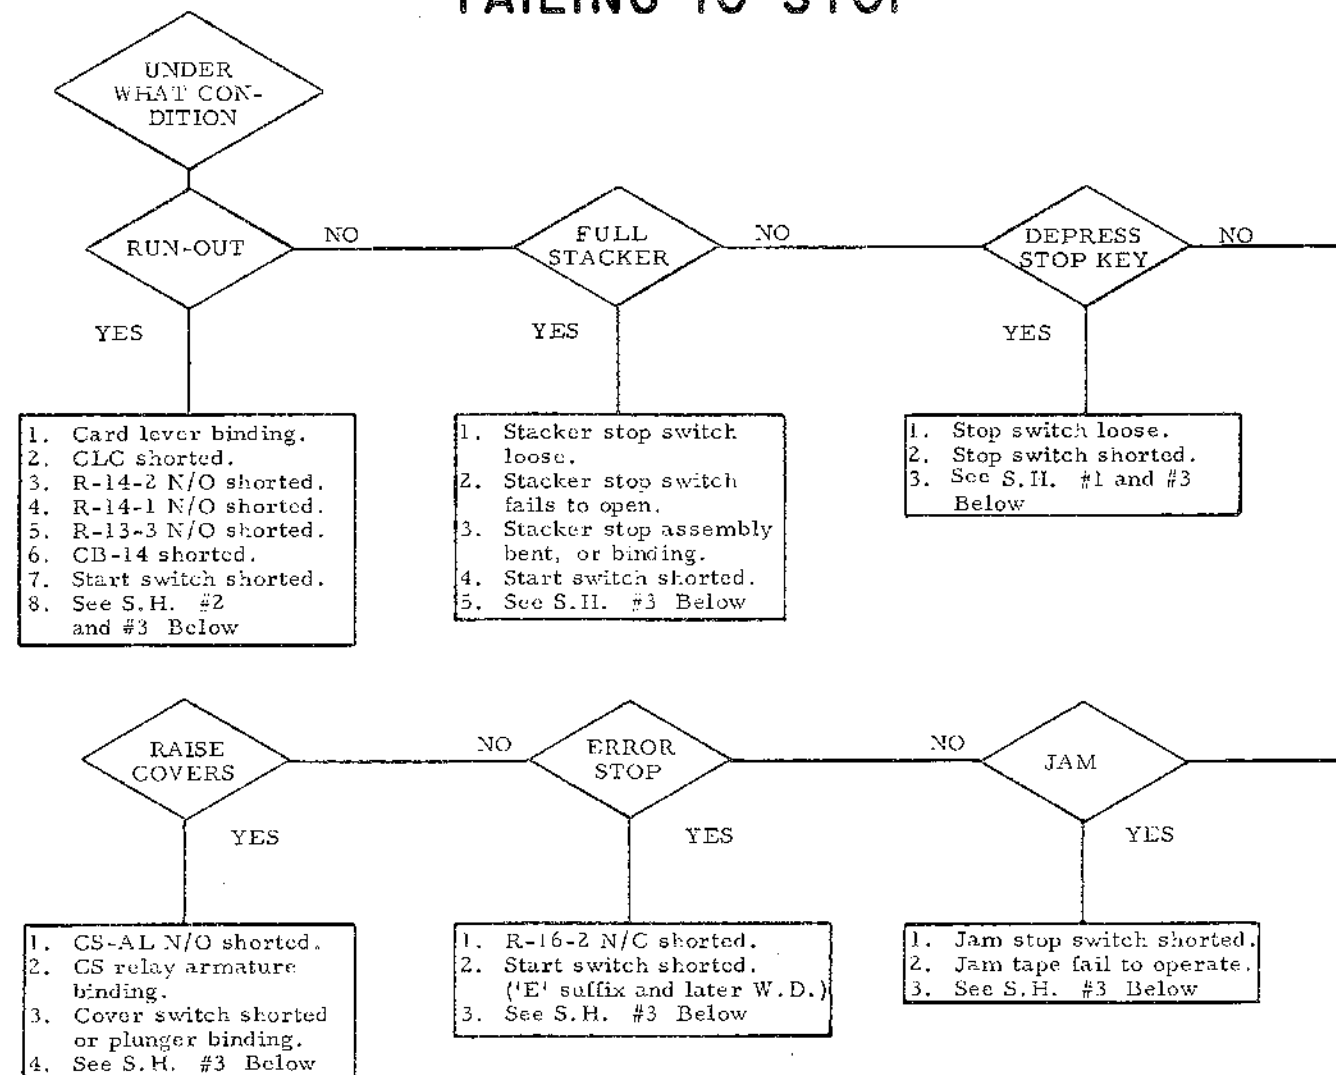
FAILING TO STOP

UNDER WHAT CONDITION

RUN-OUT

NO

YES

1. Card lever binding.
2. CLC shorted.
3. R-14-2 N/O shorted.
4. R-14-1 N/O shorted.
5. R-13-3 N/O shorted.
6. CB-14 shorted.
7. Start switch shorted.
8. See S.H. #2 and #3 Below

FULL STACKER

NO

YES

1. Stacker stop switch loose.
2. Stacker stop switch fails to open.
3. Stacker stop assembly bent, or binding.
4. Start switch shorted.
5. See S.H. #3 Below

DEPRESS STOP KEY

NO

YES

1. Stop switch loose.
2. Stop switch shorted.
3. See S.H. #1 and #3 Below

RAISE COVERS

NO

YES

1. CS-AL N/O shorted.
2. CS relay armature binding.
3. Cover switch shorted or plunger binding.
4. See S.H. #3 Below

ERROR STOP

NO

YES

1. R-16-2 N/C shorted.
2. Start switch shorted. ('E' suffix and later W.D.)
3. See S.H. #3 Below

JAM

YES

1. Jam stop switch shorted.
2. Jam tape fail to operate.
3. See S.H. #3 Below